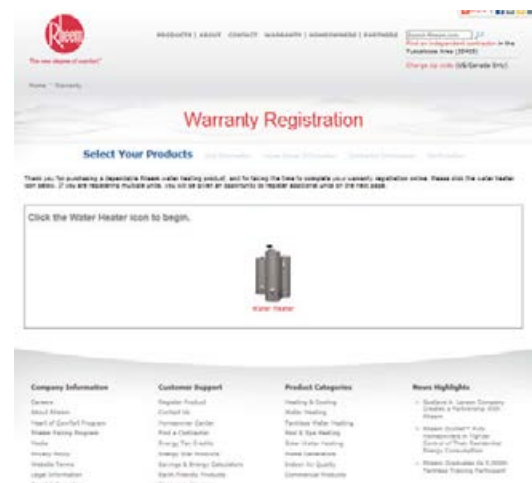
Rheem

The new degree of comfort

PRODUCTS | ABOUT CONTACT WARRANTY | HOMEOWNERS | PARTNERS

Search Rheem.com

Find an independent contractor in the Tuscaloosa Area (35405)

Change zip code (US/Canada Only)

Home > Warranty

Warranty Registration

Select Your Products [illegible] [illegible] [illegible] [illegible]

Thank you for purchasing a dependable Rheem water heating product, and for taking the time to complete your warranty registration online. Please click the water heater icon below. If you are registering multiple units, you will be given an opportunity to register additional units on the next page.

Click the Water Heater icon to begin.

Water Heater

Company Information
Careers
About Rheem
Heart of Comfort Program
Rheem Racing Program
Media
Privacy Policy
Website Terms
Legal Information

Customer Support
Register Product
Contact Us
Homeowner Center
Find a Contractor
Energy Tax Credits
Energy Star Rebates
Savings & Energy Calculators
Earth Friendly Products

Product Categories
Heating & Cooling
Water Heating
Tankless Water Heating
Pool & Spa Heating
Solar Water Heating
Home Generators
Indoor Air Quality
Commercial Products

News Highlights
Gustave A. Larson Company Creates a Partnership With Rheem
Rheem Guidant Auto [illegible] Control of Their Residential Energy Consumption
Rheem Graduates Its 5,000th Tankless Training Participant